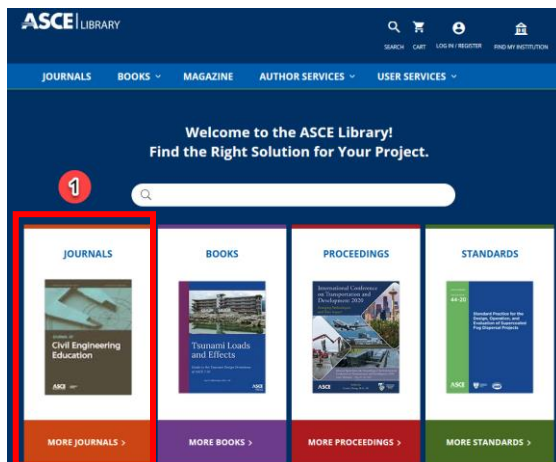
ASCE | LIBRARY

SEARCH CART LOG IN / REGISTER FIND MY INSTITUTION

JOURNALS BOOKS MAGAZINE AUTHOR SERVICES USER SERVICES

Welcome to the ASCE Library!
Find the Right Solution for Your Project.

1

JOURNALS

Journal of Civil Engineering Education

MORE JOURNALS >

BOOKS

Tsunami Loads and Effects

ASCE

MORE BOOKS >

PROCEEDINGS

International Conference on Transportation and Development 2020

ASCE

MORE PROCEEDINGS >

STANDARDS

44-20

Standard Practice for the Design, Operation, and Evaluation of Supercooled Fog Dispersal Projects

ASCE

MORE STANDARDS >